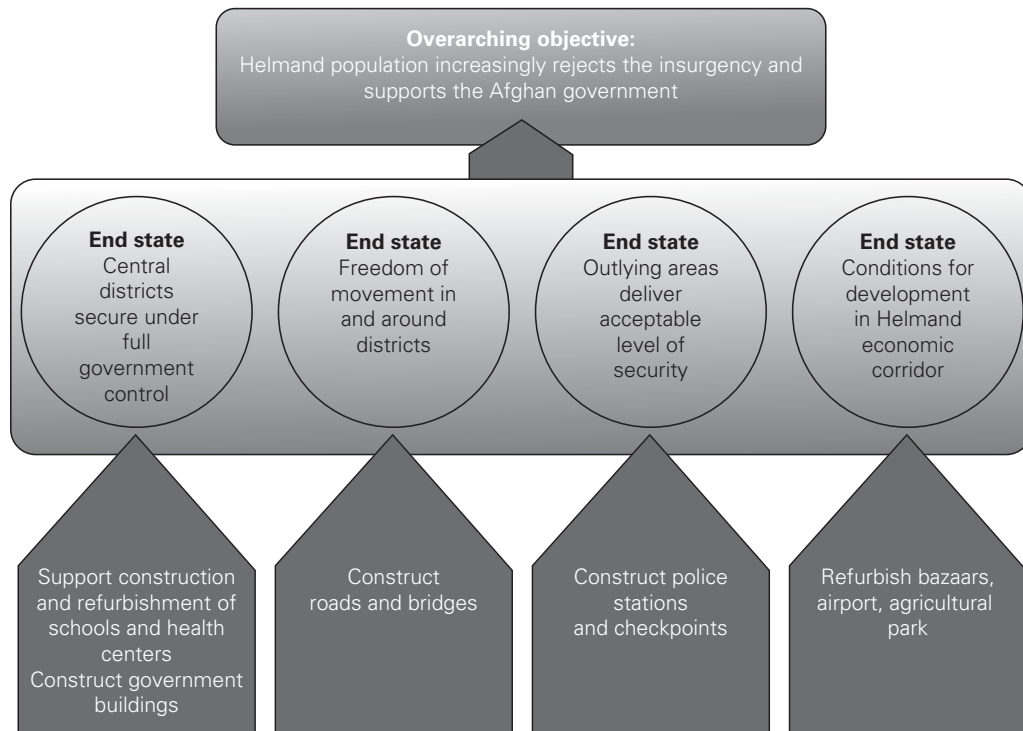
**Overarching objective:**
Helmand population increasingly rejects the insurgency and supports the Afghan government

**End state**
Central districts secure under full government control

**End state**
Freedom of movement in and around districts

**End state**
Outlying areas deliver acceptable level of security

**End state**
Conditions for development in Helmand economic corridor

Support construction and refurbishment of schools and health centers
Construct government buildings

Construct roads and bridges

Construct police stations and checkpoints

Refurbish bazaars, airport, agricultural park